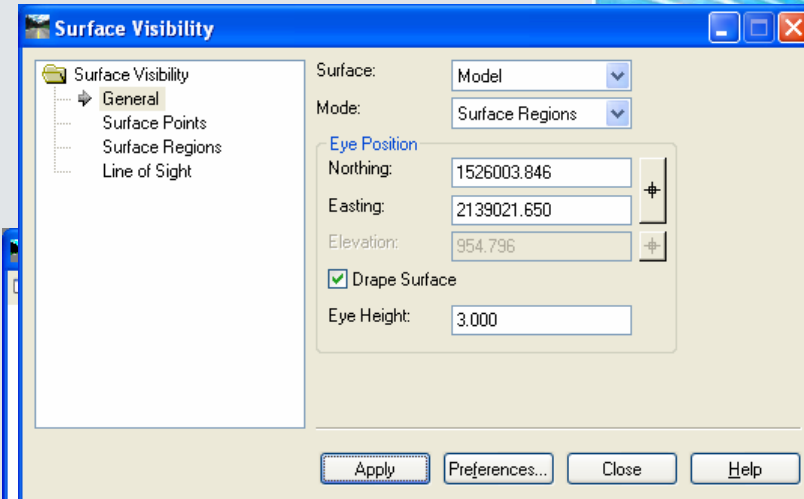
Surface Visibility

Surface Visibility
General
Surface Points
Surface Regions
Line of Sight

Surface: Model
Mode: Surface Regions

Eye Position
Northing: 1526003.846
Easting: 2139021.650
Elevation: 954.796
Drape Surface
Eye Height: 3.000

Apply
Preferences...
Close
Help